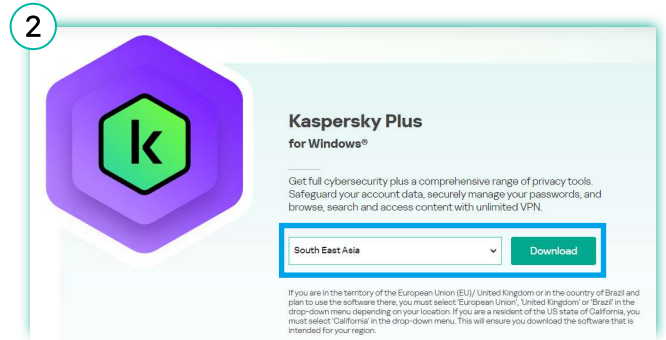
2

k

Kaspersky Plus

for Windows®

Get full cybersecurity plus a comprehensive range of privacy tools. Safeguard your account data, securely manage your passwords, and browse, search and access content with unlimited VPN.

South East Asia

Download

If you are in the territory of the European Union (EU)/ United Kingdom or in the country of Brazil and plan to use the software there, you must select 'European Union', 'United Kingdom' or 'Brazil' in the drop-down menu depending on your location. If you are a resident of the US state of California, you must select 'California' in the drop-down menu. This will ensure you download the software that is intended for your region.